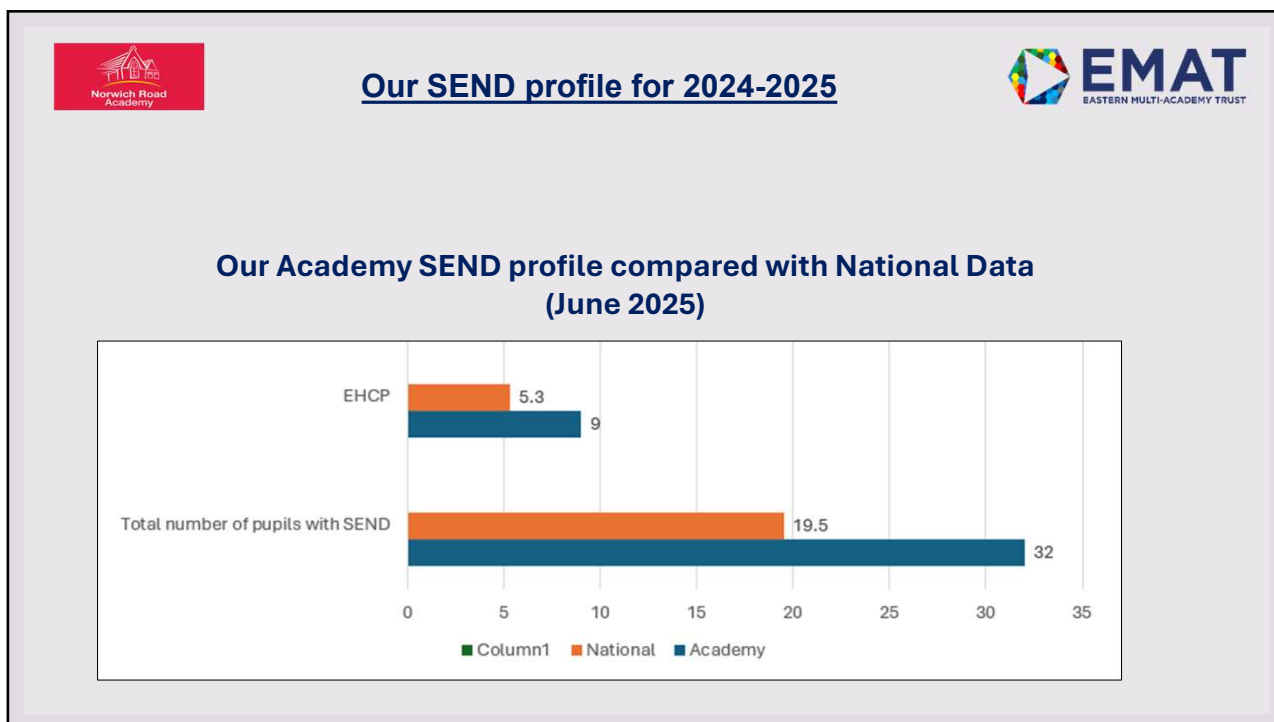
Norwich Road Academy

Our SEND profile for 2024-2025

EMAT
EASTERN MULTI-ACADEMY TRUST

Our Academy SEND profile compared with National Data (June 2025)

EHCP
5.3
9

Total number of pupils with SEND
19.5
32

0 5 10 15 20 25 30 35

Column1 National Academy